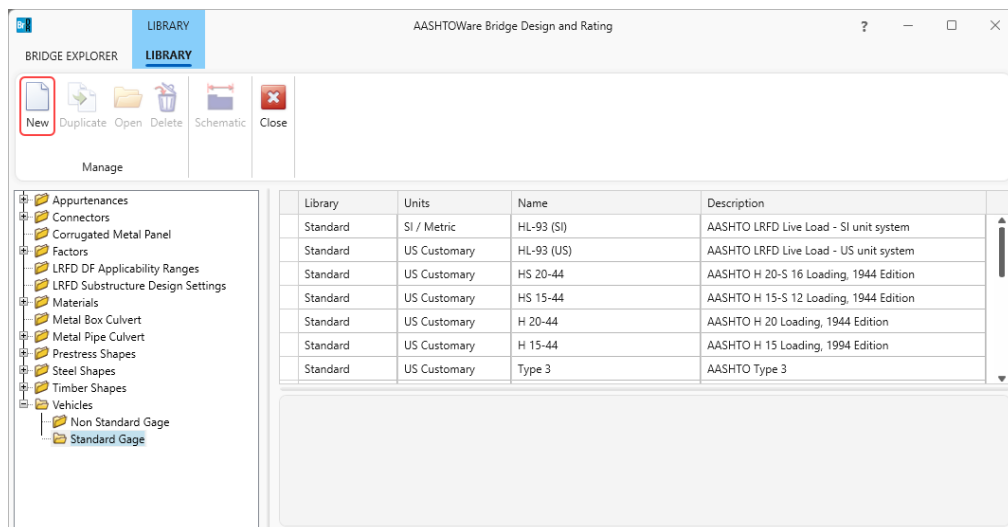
Br
LIBRARY
AASHTOWare Bridge Design and Rating
?
BRIDGE EXPLORER
LIBRARY

New Duplicate Open Delete Schematic Close
Manage

Appurtenances
Connectors
Corrugated Metal Panel
Factors
LRFD DF Applicability Ranges
LRFD Substructure Design Settings
Materials
Metal Box Culvert
Metal Pipe Culvert
Prestress Shapes
Steel Shapes
Timber Shapes
Vehicles
Non Standard Gage
Standard Gage

| Library | Units | Name | Description |
|---|---|---|---|
| Standard | SI / Metric | HL-93 (SI) | AASHTO LRFD Live Load - SI unit system |
| Standard | US Customary | HL-93 (US) | AASHTO LRFD Live Load - US unit system |
| Standard | US Customary | HS 20-44 | AASHTO H 20-S 16 Loading, 1944 Edition |
| Standard | US Customary | HS 15-44 | AASHTO H 15-S 12 Loading, 1944 Edition |
| Standard | US Customary | H 20-44 | AASHTO H 20 Loading, 1944 Edition |
| Standard | US Customary | H 15-44 | AASHTO H 15 Loading, 1994 Edition |
| Standard | US Customary | Type 3 | AASHTO Type 3 |